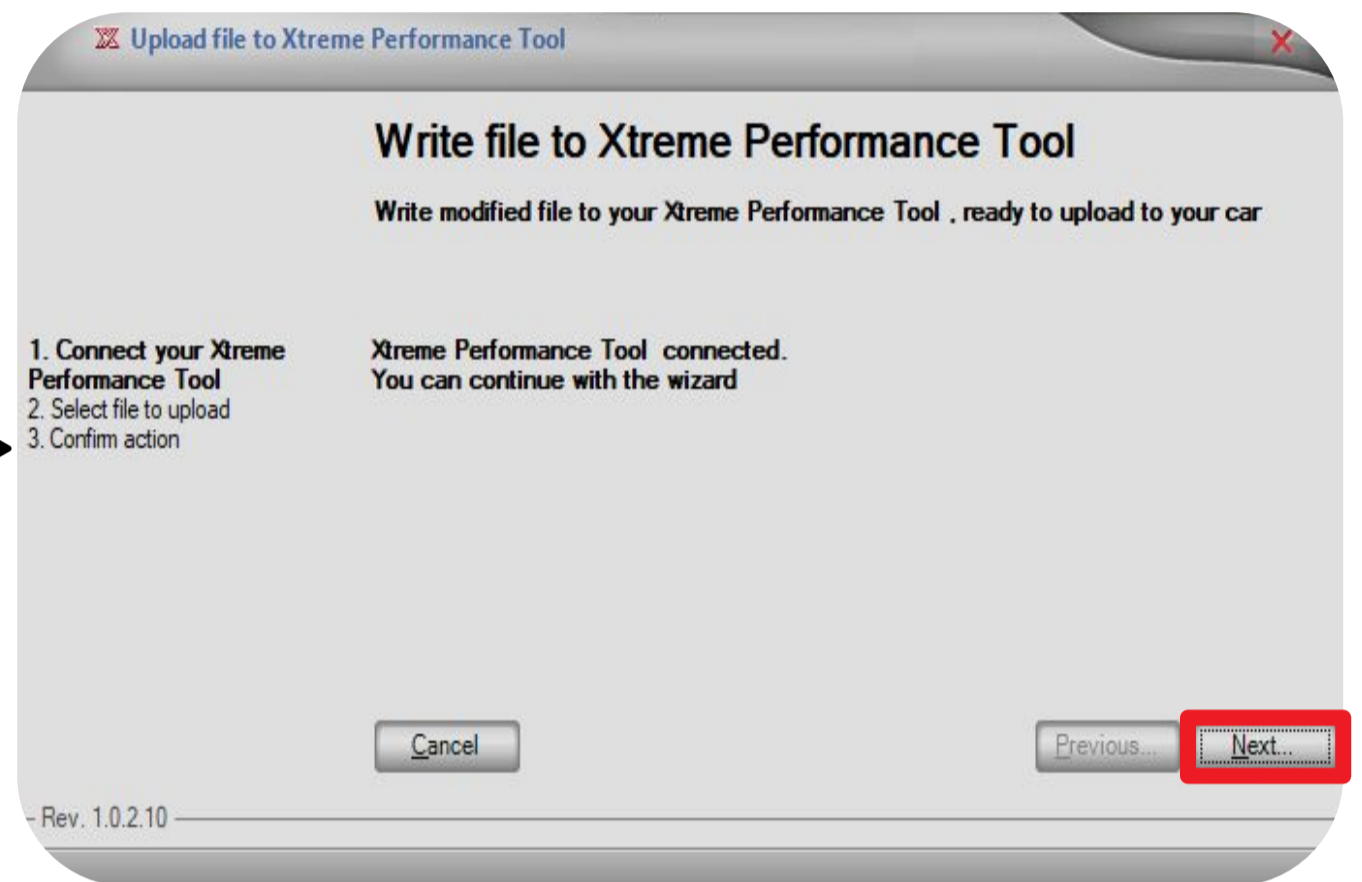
Upload file to Xtreme Performance Tool

Write file to Xtreme Performance Tool

Write modified file to your Xtreme Performance Tool , ready to upload to your car

1. Connect your Xtreme Performance Tool
2. Select file to upload
3. Confirm action

Xtreme Performance Tool connected.
You can continue with the wizard

Cancel

Previous...

Next...

Rev. 1.0.2.10